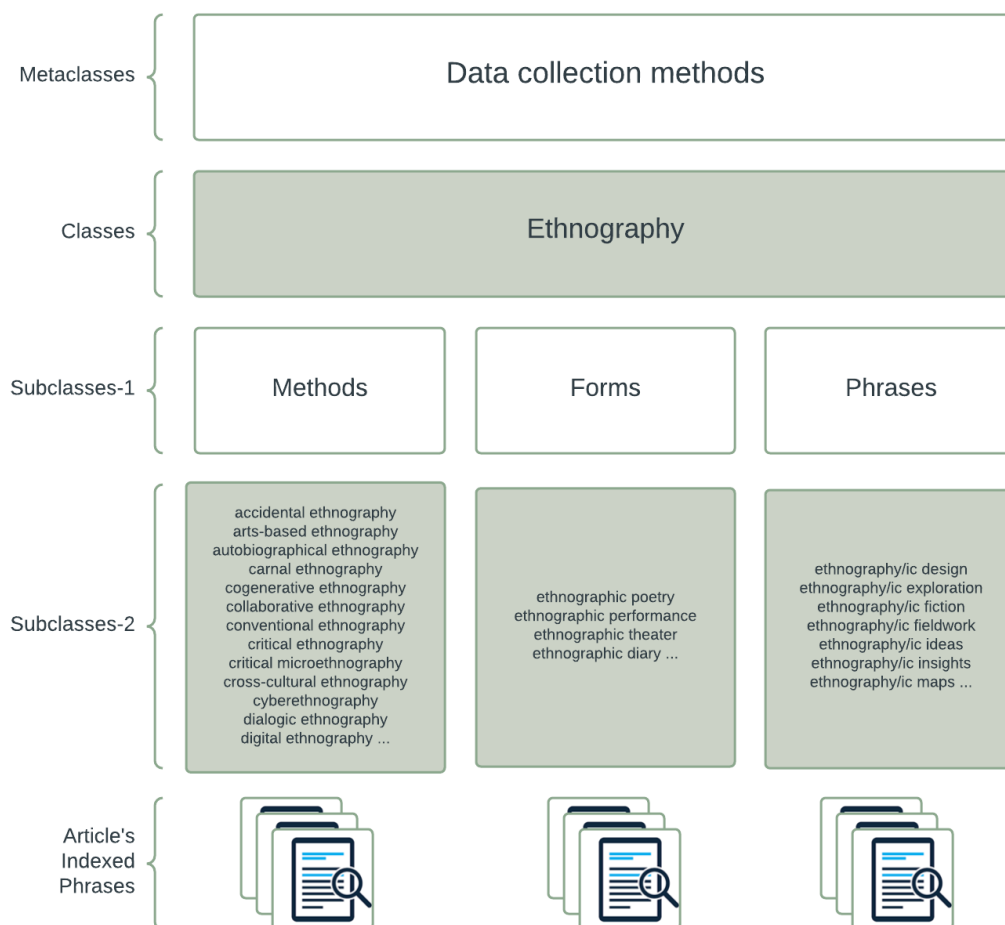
Metaclasses

Data collection methods

Classes

Ethnography

Subclasses-1

Methods

Forms

Phrases

Subclasses-2

accidental ethnography
arts-based ethnography
autobiographical ethnography
carnal ethnography
cogenerative ethnography
collaborative ethnography
conventional ethnography
critical ethnography
critical microethnography
cross-cultural ethnography
cyberethnography
dialogic ethnography
digital ethnography ...

ethnographic poetry
ethnographic performance
ethnographic theater
ethnographic diary ...

ethnography/ic design
ethnography/ic exploration
ethnography/ic fiction
ethnography/ic fieldwork
ethnography/ic ideas
ethnography/ic insights
ethnography/ic maps ...

Article's Indexed Phrases